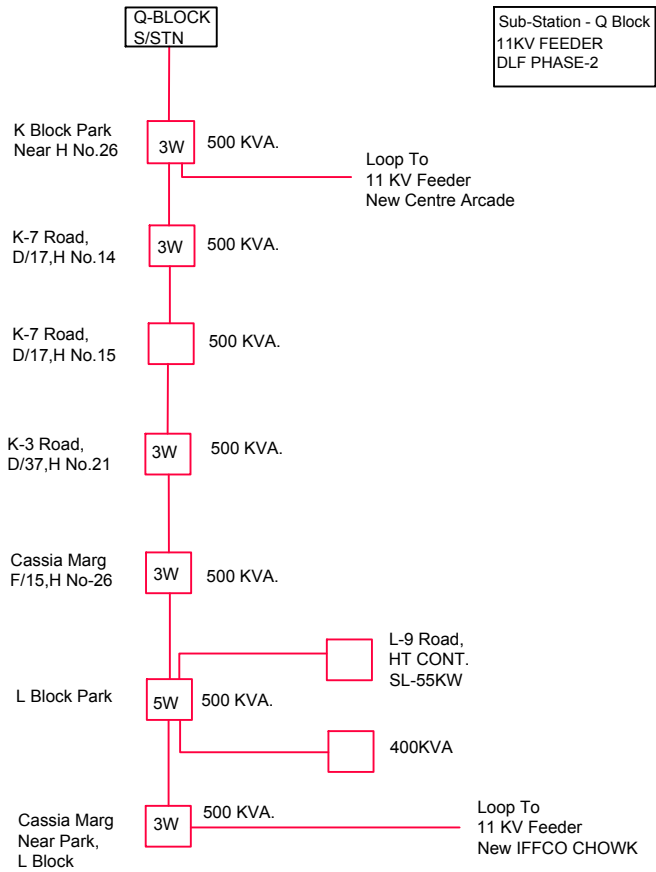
Q-BLOCK
S/STN

Sub-Station - Q Block
11KV FEEDER
DLF PHASE-2

K Block Park
Near H No.26

3W

500 KVA.

Loop To
11 KV Feeder
New Centre Arcade

K-7 Road,
D/17,H No.14

3W

500 KVA.

K-7 Road,
D/17,H No.15

500 KVA.

K-3 Road,
D/37,H No.21

3W

500 KVA.

Cassia Marg
F/15,H No-26

3W

500 KVA.

L-9 Road,
HT CONT.
SL-55KW

L Block Park

5W

500 KVA.

400KVA

Cassia Marg
Near Park,
L Block

3W

500 KVA.

Loop To
11 KV Feeder
New IFFCO CHOWK